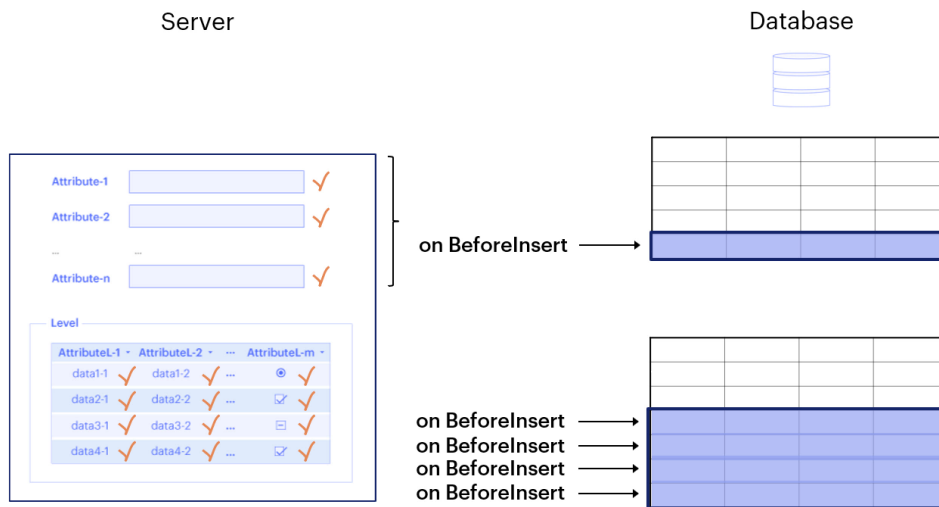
Server

Database

Attribute-1

Attribute-2

...

...

Attribute-n

on BeforeInsert

Level

| AttributeL-1 | AttributeL-2 | ... | AttributeL-m |
|---|---|---|---|
| data1-1 | data1-2 | ... | |
| data2-1 | data2-2 | ... | |
| data3-1 | data3-2 | ... | |
| data4-1 | data4-2 | ... | |

on BeforeInsert
on BeforeInsert
on BeforeInsert
on BeforeInsert